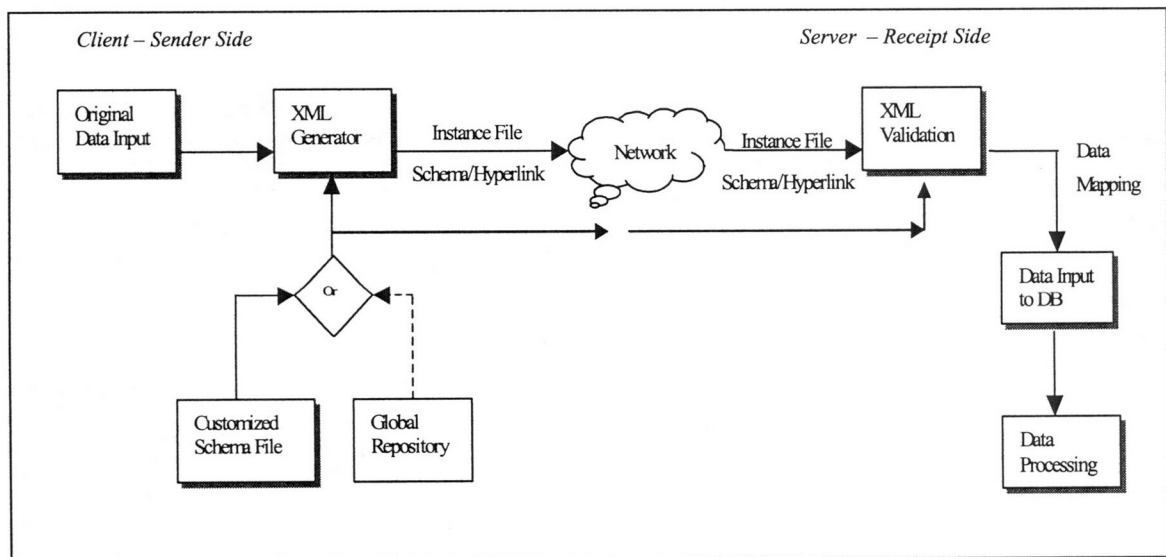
Client – Sender Side

Server – Receipt Side

Original Data Input

XML Generator

Instance File

Schema/Hyperlink

Network

Instance File

Schema/Hyperlink

XML Validation

Data Mapping

Or

Data Input to DB

Customized Schema File

Global Repository

Data Processing